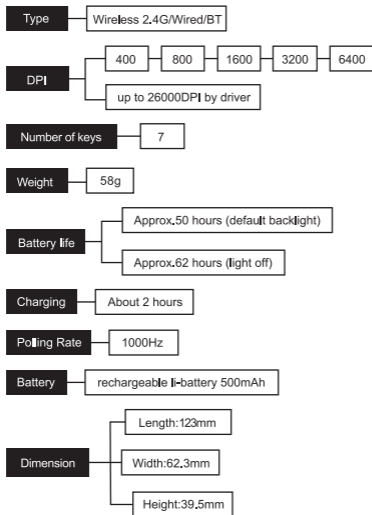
Type

Wireless 2.4G/Wired/BT

DPI

400

800

1600

3200

6400

up to 26000DPI by driver

Number of keys

7

Weight

58g

Battery life

Approx.50 hours (default backlight)

Approx.62 hours (light off)

Charging

About 2 hours

Polling Rate

1000Hz

Battery

rechargeable li-battery 500mAh

Dimension

Length:123mm

Width:62.3mm

Height:39.5mm